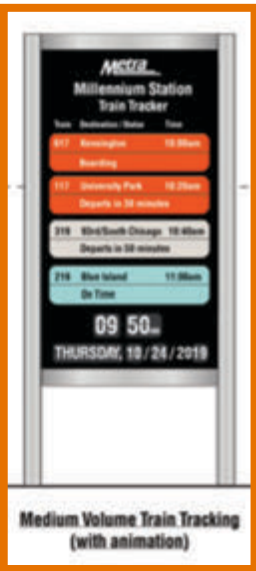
Metra

Millennium Station Train Tracker

Train Destination / Status Time

817 Kensington 10:00am

Boarding

117 University Park 10:20am

Departs in 30 minutes

319 93rd/South Chicago 10:40am

Departs in 50 minutes

216 Blue Island 11:00am

On Time

09 50am

THURSDAY, 10 / 24 / 2019

Medium Volume Train Tracking (with animation)